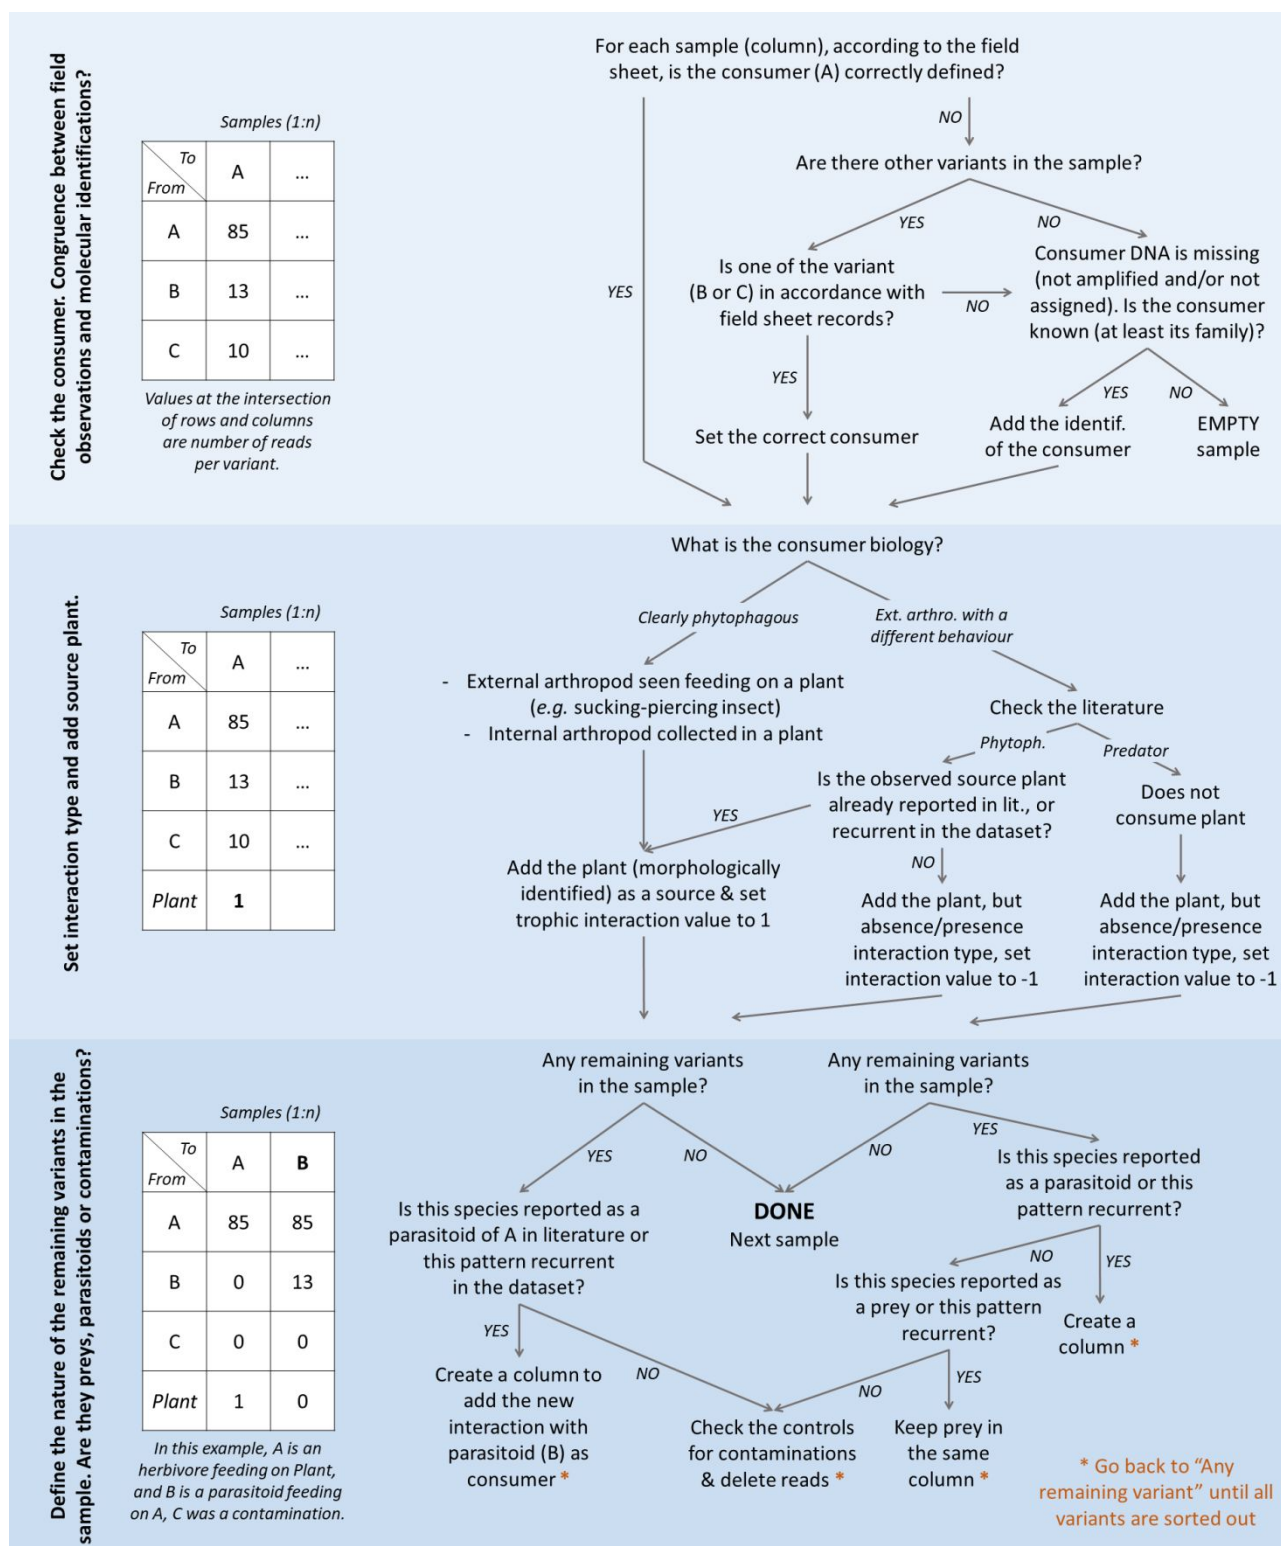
Check the consumer. Congruence between field observations and molecular identifications?

Samples (1:n)

| To / From | A | ... |
|---|---|---|
| A | 85 | ... |
| B | 13 | ... |
| C | 10 | ... |

Values at the intersection of rows and columns are number of reads per variant.

For each sample (column), according to the field sheet, is the consumer (A) correctly defined?

NO

Are there other variants in the sample?

YES

NO

Is one of the variant (B or C) in accordance with field sheet records?

NO

Consumer DNA is missing (not amplified and/or not assigned). Is the consumer known (at least its family)?

YES

YES

Set the correct consumer

YES

NO

Add the identif. of the consumer

EMPTY sample

Set interaction type and add source plant.

Samples (1:n)

| To / From | A | ... |
|---|---|---|
| A | 85 | ... |
| B | 13 | ... |
| C | 10 | ... |
| Plant | 1 | |

What is the consumer biology?

Clearly phytophagous

Ext. arthro. with a different behaviour

- External arthropod seen feeding on a plant (e.g. sucking-piercing insect)
- Internal arthropod collected in a plant

Check the literature

Phytoph.

Predator

Is the observed source plant already reported in lit., or recurrent in the dataset?

YES

Does not consume plant

Add the plant (morphologically identified) as a source & set trophic interaction value to 1

NO

Add the plant, but absence/presence interaction type, set interaction value to -1

Add the plant, but absence/presence interaction type, set interaction value to -1

Define the nature of the remaining variants in the sample. Are they preys, parasitoids or contaminations?

Samples (1:n)

| To / From | A | B |
|---|---|---|
| A | 85 | 85 |
| B | 0 | 13 |
| C | 0 | 0 |
| Plant | 1 | 0 |

In this example, A is an herbivore feeding on Plant, and B is a parasitoid feeding on A, C was a contamination.

Any remaining variants in the sample?

Any remaining variants in the sample?

YES

NO

NO

YES

Is this species reported as a parasitoid of A in literature or this pattern recurrent in the dataset?

DONE
Next sample

Is this species reported as a parasitoid or this pattern recurrent?

NO

YES

Is this species reported as a prey or this pattern recurrent?

YES

Create a column *

Create a column to add the new interaction with parasitoid (B) as consumer *

NO

NO

YES

Check the controls for contaminations & delete reads *

Keep prey in the same column *

* Go back to "Any remaining variant" until all variants are sorted out